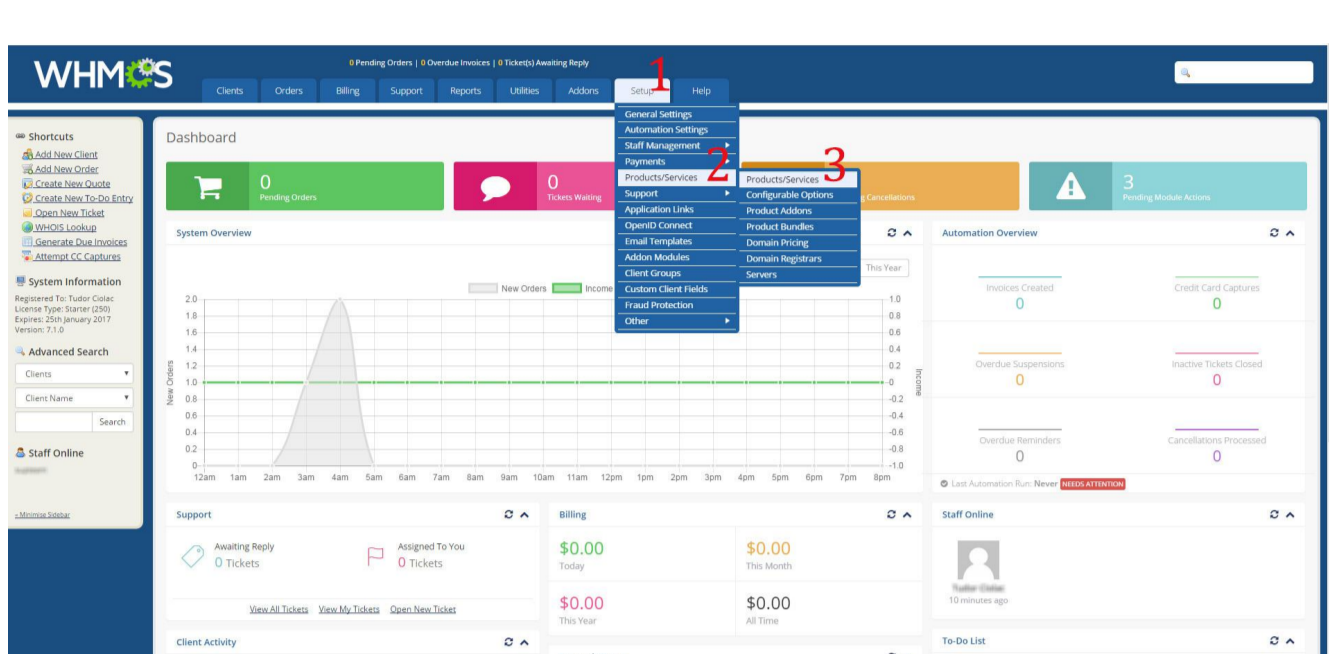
WHMCS

0 Pending Orders | 0 Overdue Invoices | 0 Ticket(s) Awaiting Reply

Clients Orders Billing Support Reports Utilities Addons Setup Help

1

Shortcuts
Add New Client
Add New Order
Create New Quote
Create New To-Do Entry
Open New Ticket
WHOIS Lookup
Generate Due Invoices
Attempt CC Captures

System Information
Registered To: Tudor Ciolac
License Type: Starter (250)
Expires: 25th January 2017
Version: 7.1.0

Advanced Search
Clients
Client Name
Search

Staff Online

« Minimise Sidebar

Dashboard

General Settings
Automation Settings
Staff Management
Payments
Products/Services
Support
Application Links
OpenID Connect
Email Templates
Addon Modules
Client Groups
Custom Client Fields
Fraud Protection
Other

2

Products/Services
Configurable Options
Product Addons
Product Bundles
Domain Pricing
Domain Registrars
Servers

3

0 Pending Orders

0 Tickets Waiting

Cancellations

3 Pending Module Actions

System Overview

This Year

New Orders Income

| 2.0 | 1.8 | 1.6 | 1.4 | 1.2 | 1.0 | 0.8 | 0.6 | 0.4 | 0.2 | 0 |

1.0 0.8 0.6 0.4 0.2 0 -0.2 -0.4 -0.6 -0.8 -1.0

New Orders
Income

12am 1am 2am 3am 4am 5am 6am 7am 8am 9am 10am 11am 12pm 1pm 2pm 3pm 4pm 5pm 6pm 7pm 8pm

Automation Overview

Invoices Created 0
Credit Card Captures 0
Overdue Suspensions 0
Inactive Tickets Closed 0
Overdue Reminders 0
Cancellations Processed 0

Last Automation Run: Never NEEDS ATTENTION

Support
Awaiting Reply 0 Tickets
Assigned To You 0 Tickets
View All Tickets View My Tickets Open New Ticket

Billing
$0.00 Today
$0.00 This Month
$0.00 This Year
$0.00 All Time

Staff Online
Tudor Ciolac
10 minutes ago

Client Activity

To-Do List